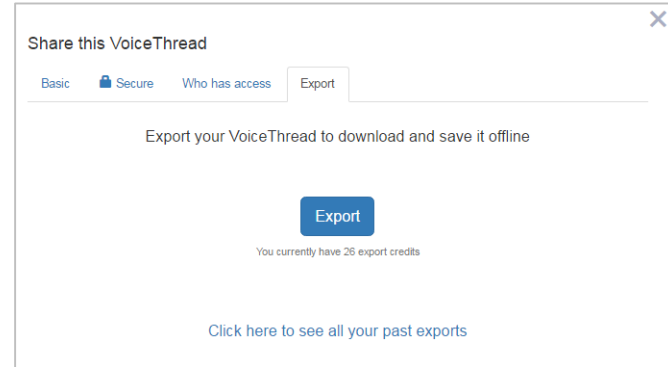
Share this VoiceThread

Basic Secure Who has access Export

Export your VoiceThread to download and save it offline

Export

You currently have 26 export credits

Click here to see all your past exports